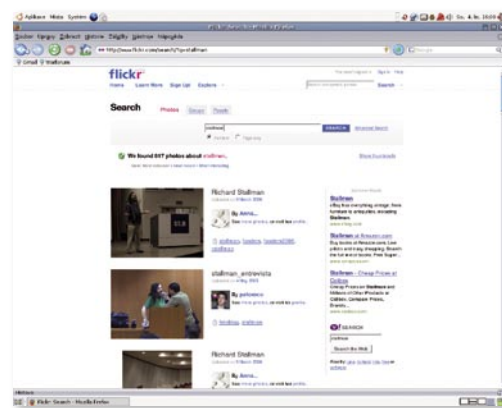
Aplikace Místa Systém

Soubor Úpravy Zobrazit Historie Záložky Nástroje Nápověda

http://www.flickr.com/search/?q=stallman

Gmail Stallman

flickr

Home Learn More Sign Up Explore

Search

Photos Groups People

stallman

SEARCH Advanced Search

We found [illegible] photos about stallman.

Show thumbnails

Richard Stallman

By Anna...

stallman, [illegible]

stallman_entrevista

By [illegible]

Richard Stallman

Stallman

Stallman at Amazon.com

Stallman - Cheap Prices at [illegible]

SEARCH

stallman

Search the Web

Hotovo

Flickr: Search - Mozilla Firefox